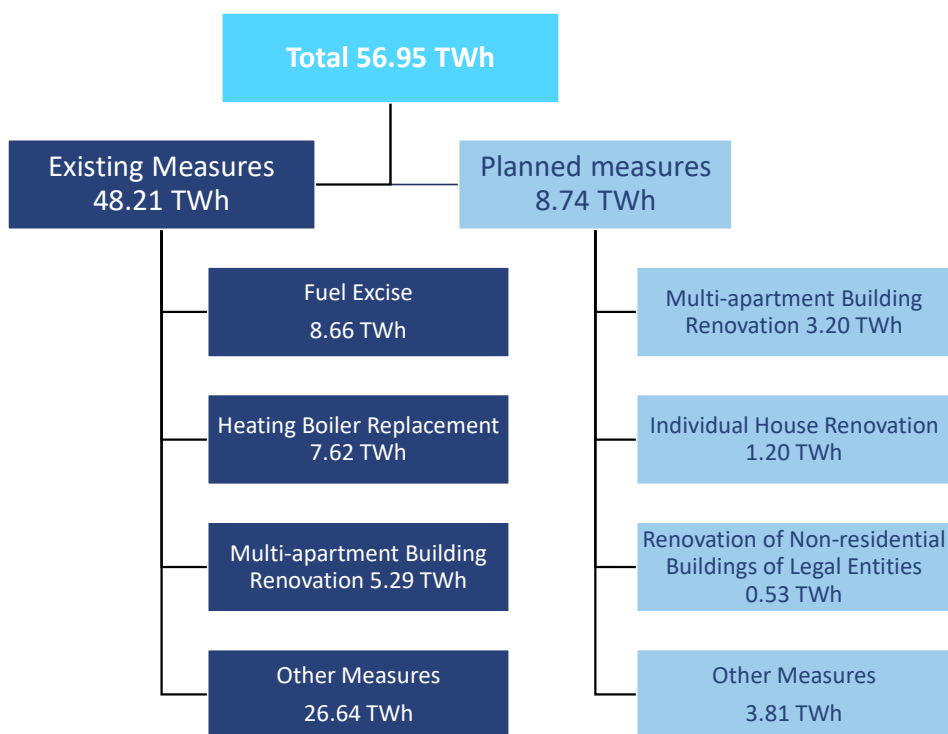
Total 56.95 TWh

Existing Measures
48.21 TWh

Planned measures
8.74 TWh

Fuel Excise
8.66 TWh

Heating Boiler Replacement
7.62 TWh

Multi-apartment Building Renovation 5.29 TWh

Other Measures
26.64 TWh

Multi-apartment Building Renovation 3.20 TWh

Individual House Renovation
1.20 TWh

Renovation of Non-residential Buildings of Legal Entities
0.53 TWh

Other Measures
3.81 TWh